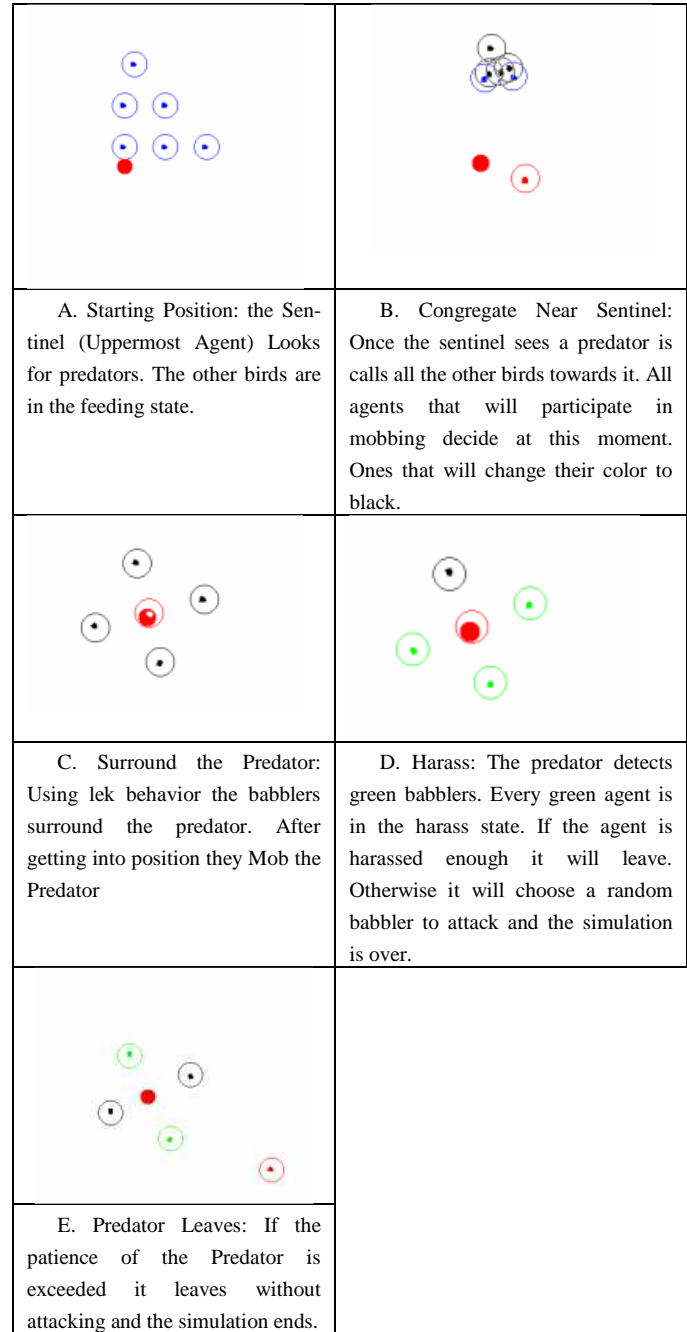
| | |
|---|---|
| | |
| A. Starting Position: the Sentinel (Uppermost Agent) Looks for predators. The other birds are in the feeding state. | B. Congregate Near Sentinel: Once the sentinel sees a predator is calls all the other birds towards it. All agents that will participate in mobbing decide at this moment. Ones that will change their color to black. |
| | |
| C. Surround the Predator: Using lek behavior the babblers surround the predator. After getting into position they Mob the Predator | D. Harass: The predator detects green babblers. Every green agent is in the harass state. If the agent is harassed enough it will leave. Otherwise it will choose a random babbler to attack and the simulation is over. |
| | |
| E. Predator Leaves: If the patience of the Predator is exceeded it leaves without attacking and the simulation ends. | |